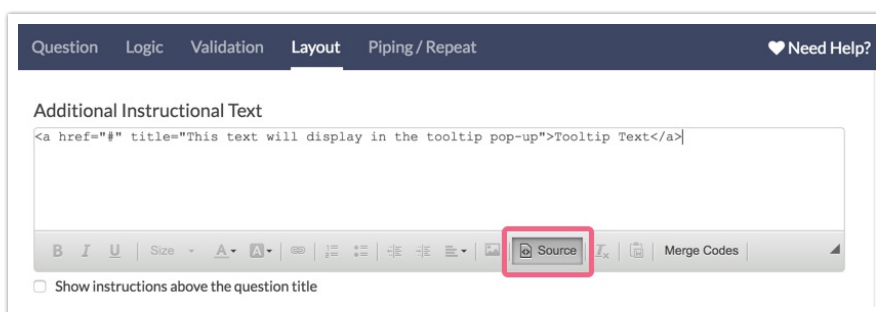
Question Logic Validation Layout Piping / Repeat ♥ Need Help?

Additional Instructional Text

<a href="#" title="This text will display in the tooltip pop-up">Tooltip Text</a>

B I U Size A A Source Merge Codes

Show instructions above the question title